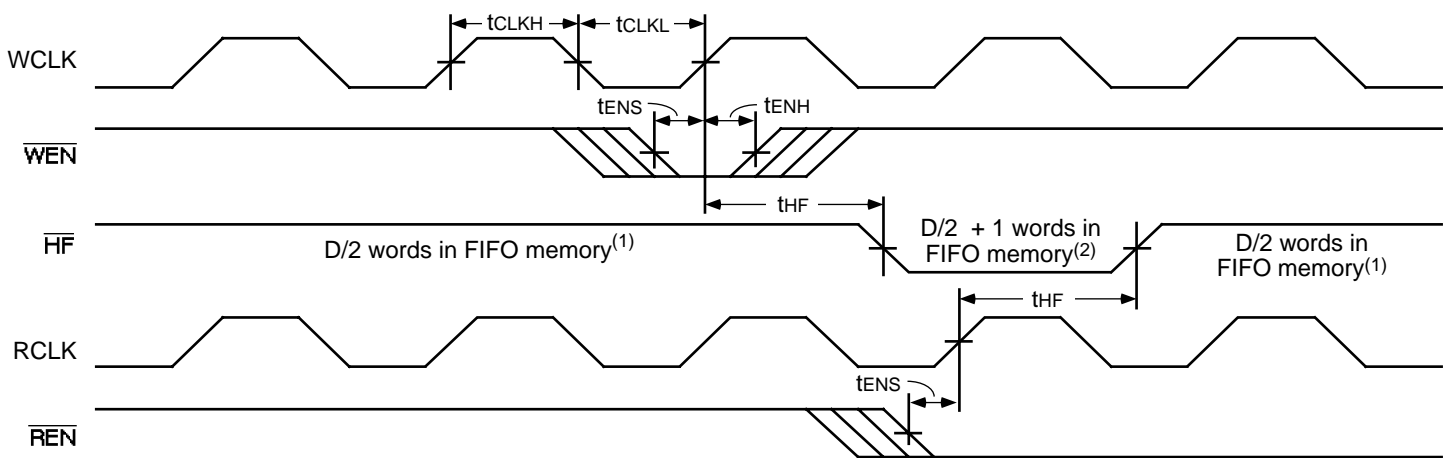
$t_{CLKH}$ $t_{CLKL}$

WCLK

$t_{ENS}$ $t_{ENH}$

$\overline{WEN}$

$t_{HF}$

$\overline{HF}$

D/2 words in FIFO memory$^{(1)}$

D/2 + 1 words in FIFO memory$^{(2)}$

D/2 words in FIFO memory$^{(1)}$

$t_{HF}$

RCLK

$t_{ENS}$

$\overline{REN}$